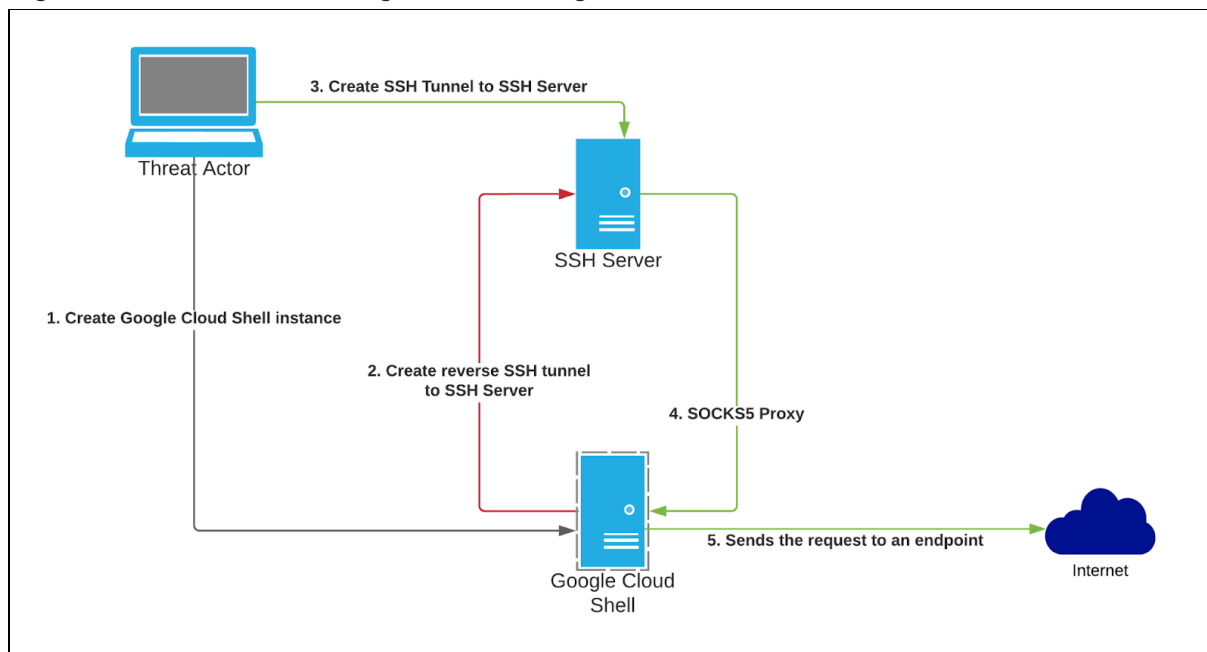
Threat Actor

3. Create SSH Tunnel to SSH Server

SSH Server

1. Create Google Cloud Shell instance

2. Create reverse SSH tunnel to SSH Server

4. SOCKS5 Proxy

Google Cloud Shell

5. Sends the request to an endpoint

Internet